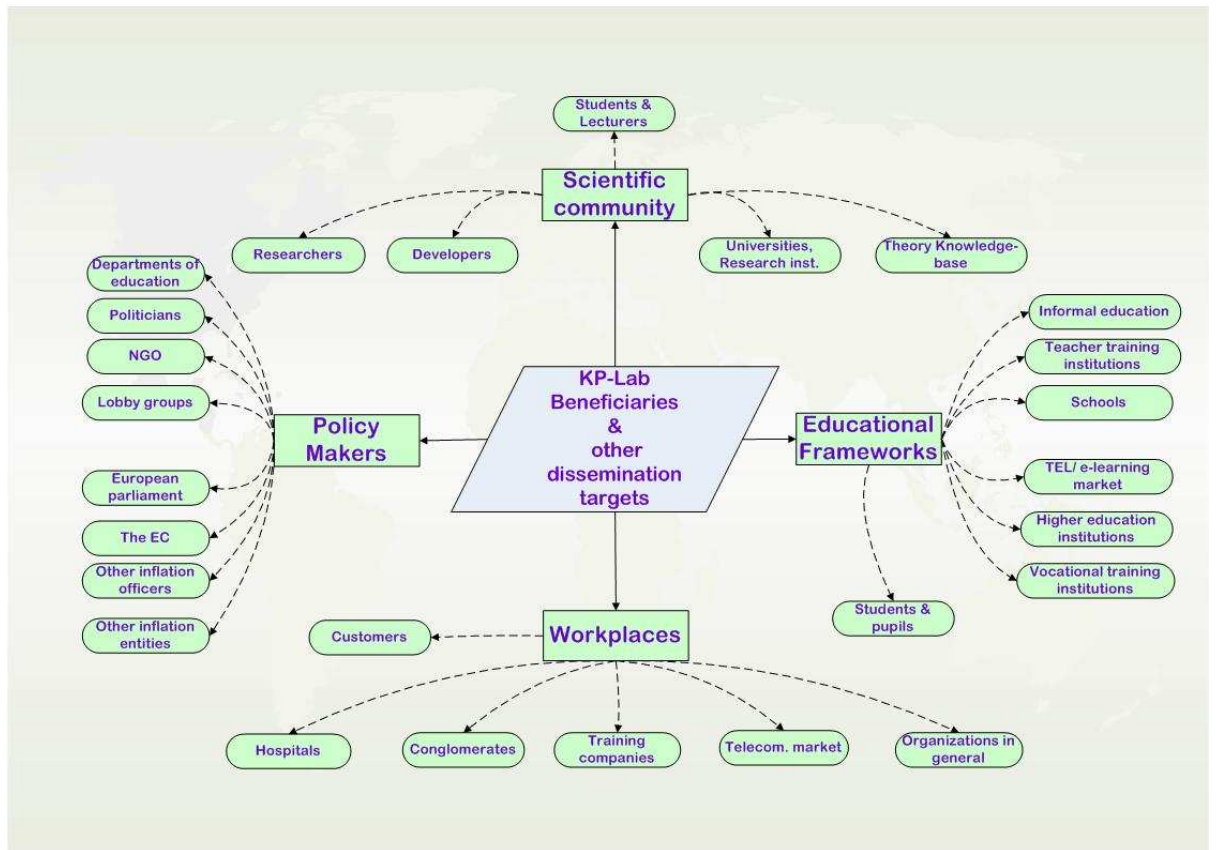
Students & Lecturers

Scientific community

Researchers

Developers

Universities, Research inst.

Theory Knowledge-base

Departments of education

Politicians

NGO

Lobby groups

Policy Makers

European parliament

The EC

Other inflation officers

Other inflation entities

KP-Lab Beneficiaries & other dissemination targets

Educational Frameworks

Informal education

Teacher training institutions

Schools

TEL/ e-learning market

Higher education institutions

Vocational training institutions

Students & pupils

Customers

Workplaces

Hospitals

Conglomerates

Training companies

Telecom. market

Organizations in general